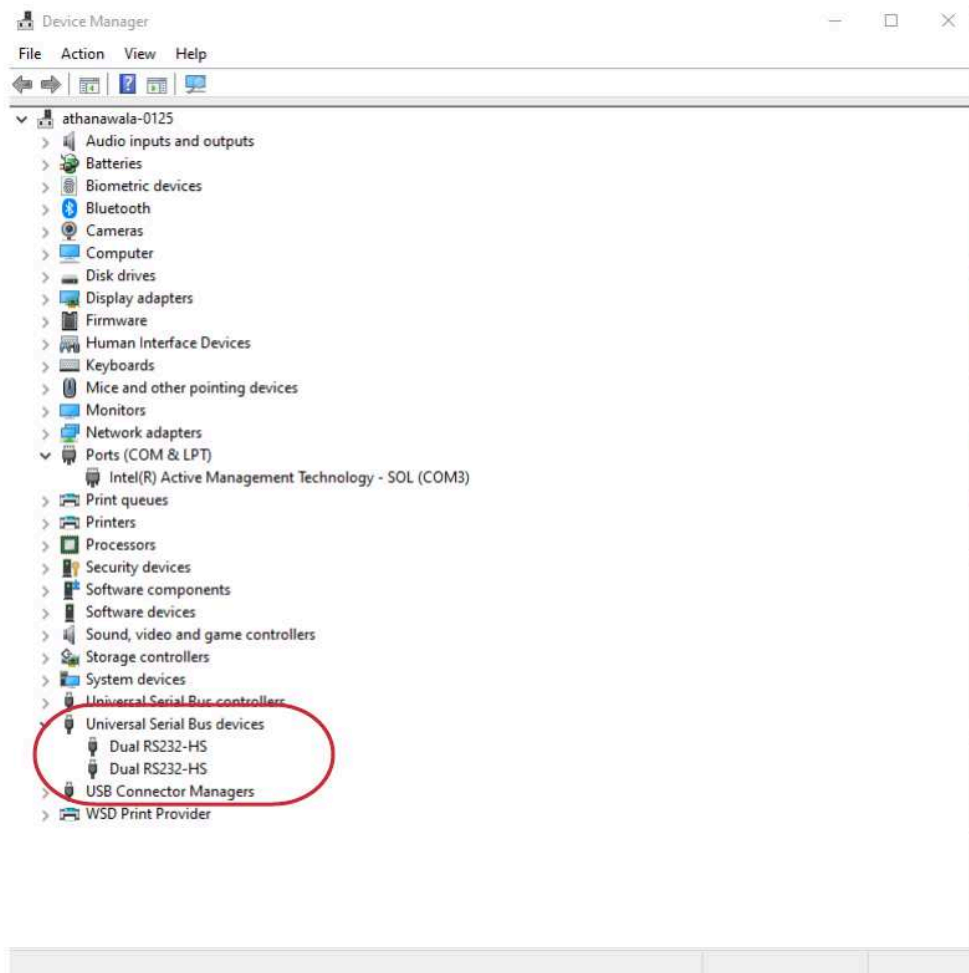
Device Manager

File Action View Help

athanawala-0125
Audio inputs and outputs
Batteries
Biometric devices
Bluetooth
Cameras
Computer
Disk drives
Display adapters
Firmware
Human Interface Devices
Keyboards
Mice and other pointing devices
Monitors
Network adapters
Ports (COM & LPT)
Intel(R) Active Management Technology - SOL (COM3)
Print queues
Printers
Processors
Security devices
Software components
Software devices
Sound, video and game controllers
Storage controllers
System devices
Universal Serial Bus controllers
Universal Serial Bus devices
Dual RS232-HS
Dual RS232-HS
USB Connector Managers
WSD Print Provider